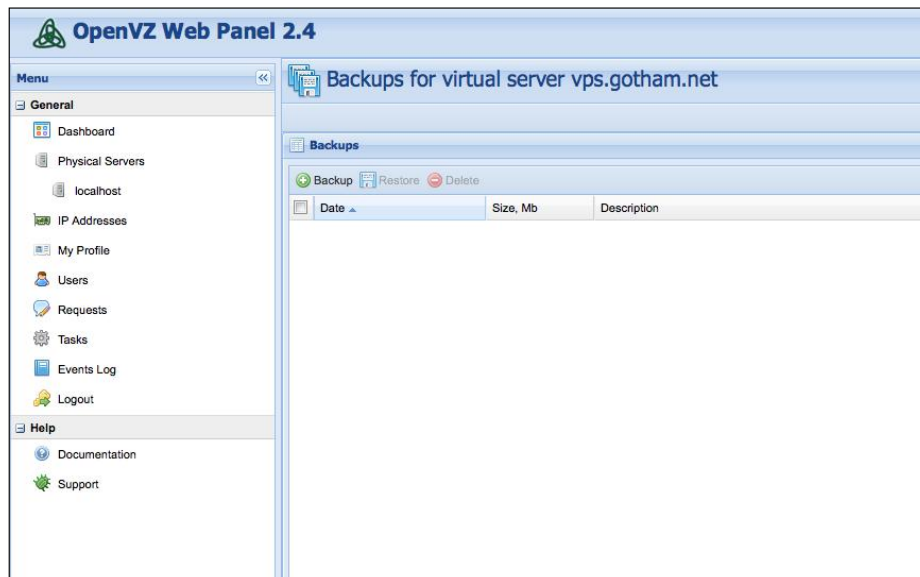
OpenVZ Web Panel 2.4

Menu

General

Dashboard

Physical Servers

localhost

IP Addresses

My Profile

Users

Requests

Tasks

Events Log

Logout

Help

Documentation

Support

Backups for virtual server vps.gotham.net

Backups

Backup Restore Delete

| | Date | Size, Mb | Description |
|---|---|---|---|